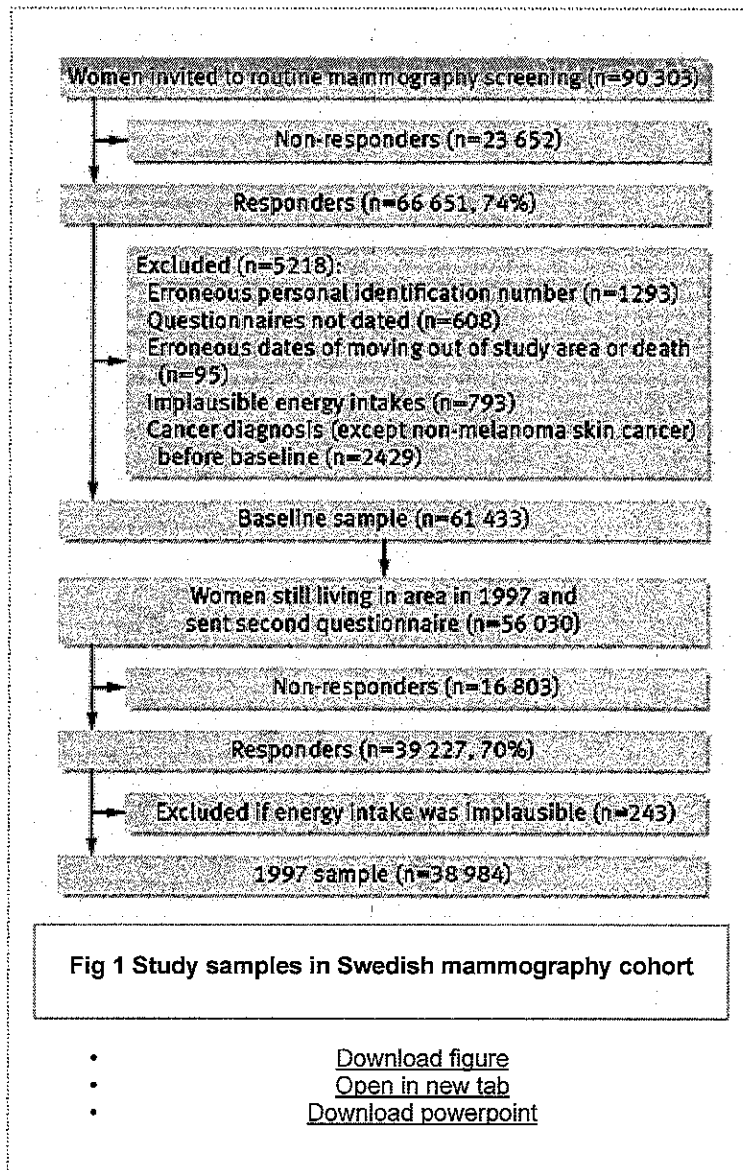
Women invited to routine mammography screening (n=90 303)

Non-responders (n=23 652)

Responders (n=66 651, 74%)

Excluded (n=5218):
Erroneous personal identification number (n=1293)
Questionnaires not dated (n=608)
Erroneous dates of moving out of study area or death (n=95)
Implausible energy intakes (n=793)
Cancer diagnosis (except non-melanoma skin cancer) before baseline (n=2429)

Baseline sample (n=61 433)

Women still living in area in 1997 and sent second questionnaire (n=56 030)

Non-responders (n=16 803)

Responders (n=39 227, 70%)

Excluded if energy intake was implausible (n=243)

1997 sample (n=38 984)

Fig 1 Study samples in Swedish mammography cohort

• Download figure
• Open in new tab
• Download powerpoint